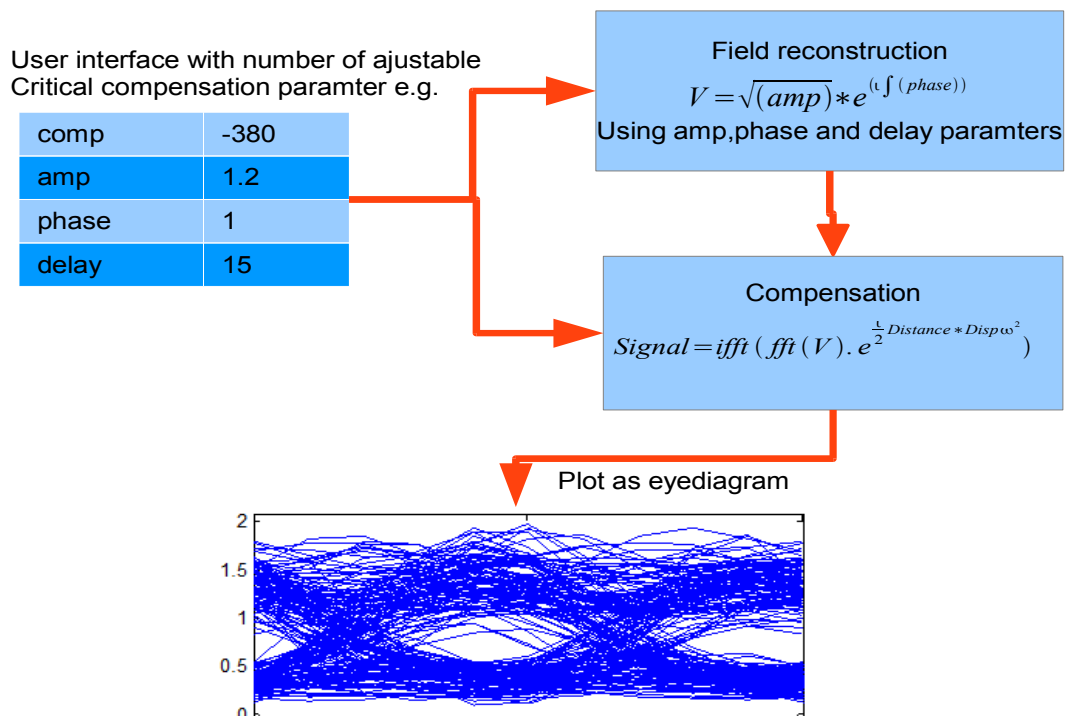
User interface with number of ajustable Critical compensation paramter e.g.

| comp | -380 |
|---|---|
| amp | 1.2 |
| phase | 1 |
| delay | 15 |

Field reconstruction
$V=\sqrt{(amp)}*e^{(\iota\int(phase))}$
Using amp,phase and delay paramters

Compensation
$Signal=ifft(fft(V).e^{\frac{\iota}{2}Distance*Disp\omega^2})$

Plot as eyediagram

2
1.5
1
0.5
0